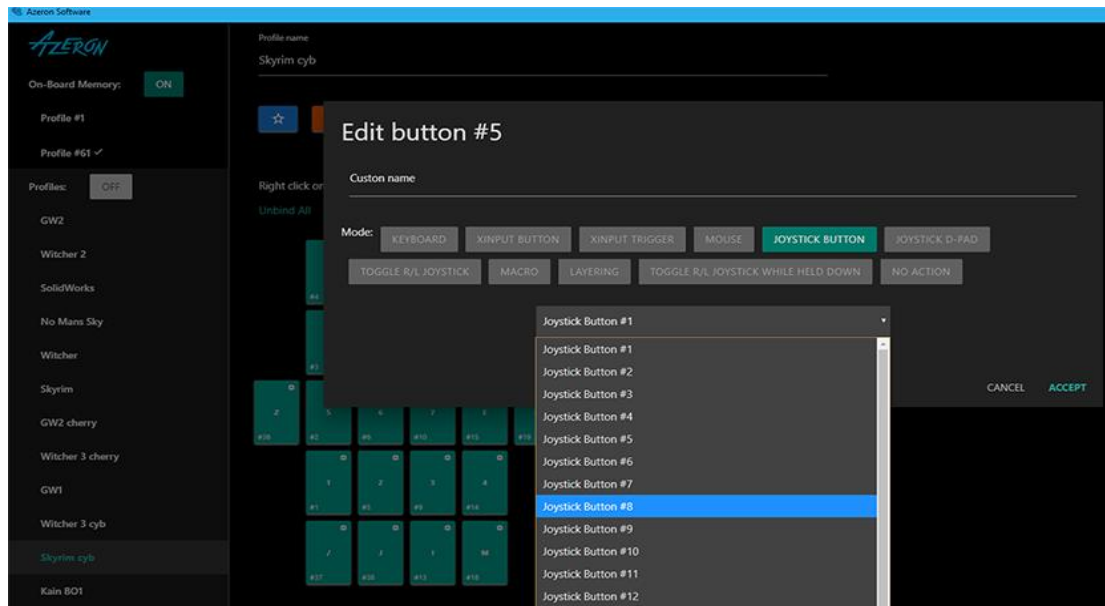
Azeron Software

AZERON

On-Board Memory: ON

Profile #1

Profile #61 ✓

Profiles: OFF

GW2

Witcher 2

SolidWorks

No Mans Sky

Witcher

Skyrim

GW2 cherry

Witcher 3 cherry

GW1

Witcher 3 cyb

Skyrim cyb

Kain 801

Profile name

Skyrim cyb

Right click or

Unbind All

Edit button #5

Custon name

Mode: KEYBOARD XINPUT BUTTON XINPUT TRIGGER MOUSE JOYSTICK BUTTON JOYSTICK D-PAD TOGGLE R/L JOYSTICK MACRO LAYERING TOGGLE R/L JOYSTICK WHILE HELD DOWN NO ACTION

Joystick Button #1

Joystick Button #1
Joystick Button #2
Joystick Button #3
Joystick Button #4
Joystick Button #5
Joystick Button #6
Joystick Button #7
Joystick Button #8
Joystick Button #9
Joystick Button #10
Joystick Button #11
Joystick Button #12

CANCEL ACCEPT